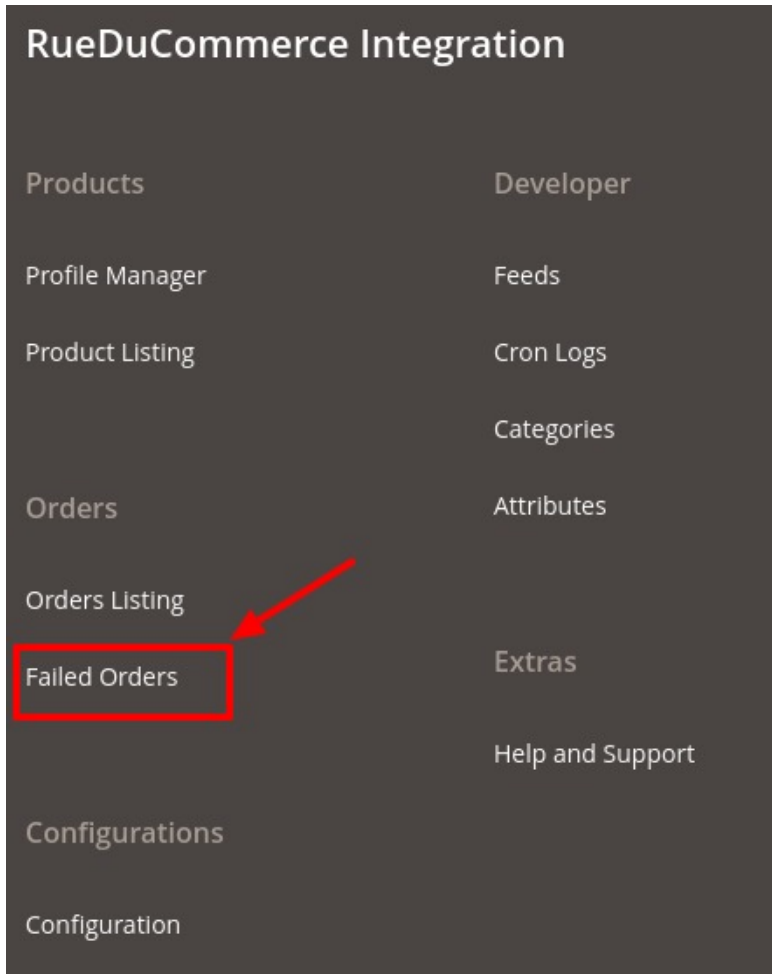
RueDuCommerce Integration

Products

Profile Manager

Product Listing

Orders

Orders Listing

Failed Orders

Configurations

Configuration

Developer

Feeds

Cron Logs

Categories

Attributes

Extras

Help and Support